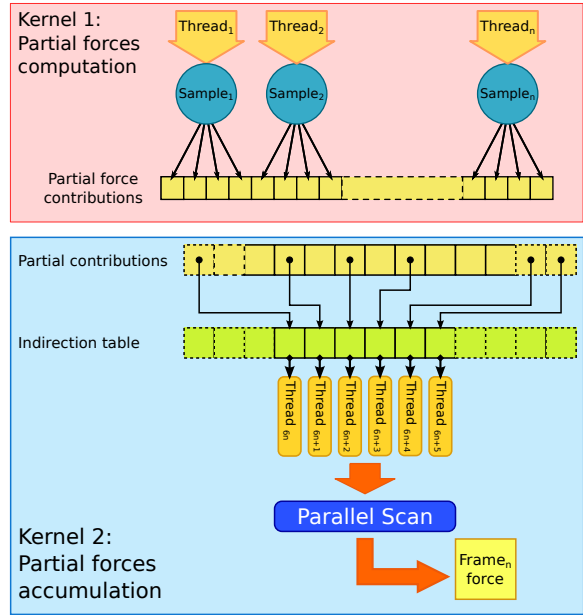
Kernel 1:
Partial forces computation

Thread$_1$

Thread$_2$

Thread$_n$

Sample$_1$

Sample$_2$

Sample$_n$

Partial force contributions

Partial contributions

Indirection table

Thread $_{6n}$

Thread $_{6n+1}$

Thread $_{6n+2}$

Thread $_{6n+3}$

Thread $_{6n+4}$

Thread $_{6n+5}$

Parallel Scan

Kernel 2:
Partial forces accumulation

Frame$_n$ force